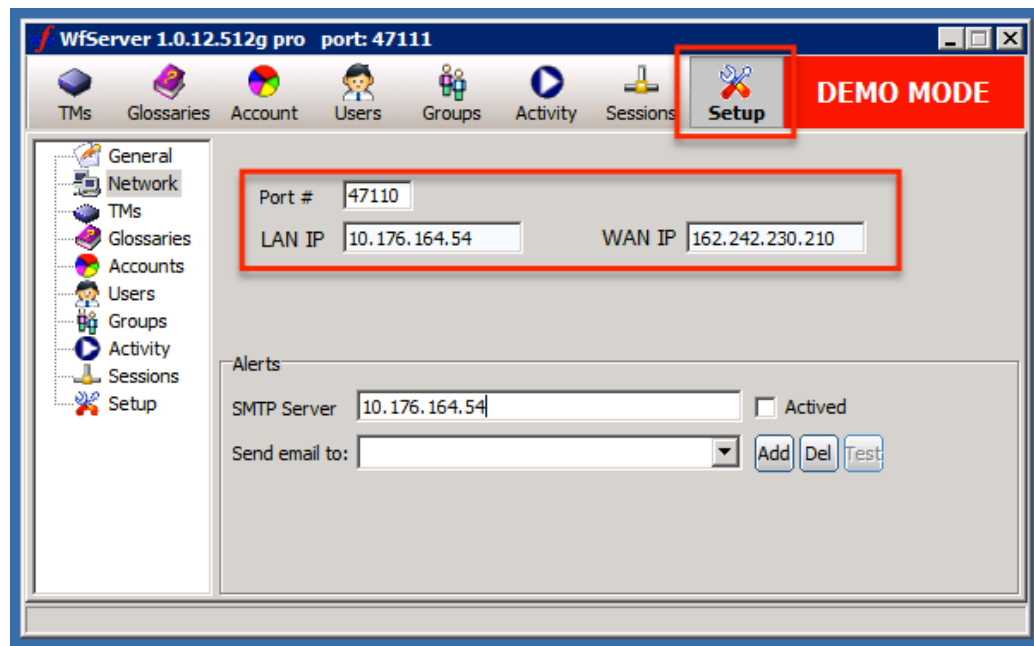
WfServer 1.0.12.512g pro port: 47111

TMs Glossaries Account Users Groups Activity Sessions Setup DEMO MODE

General
Network
TMs
Glossaries
Accounts
Users
Groups
Activity
Sessions
Setup

Port # 47110
LAN IP 10.176.164.54 WAN IP 162.242.230.210

Alerts
SMTP Server 10.176.164.54 Actived
Send email to: Add Del Test